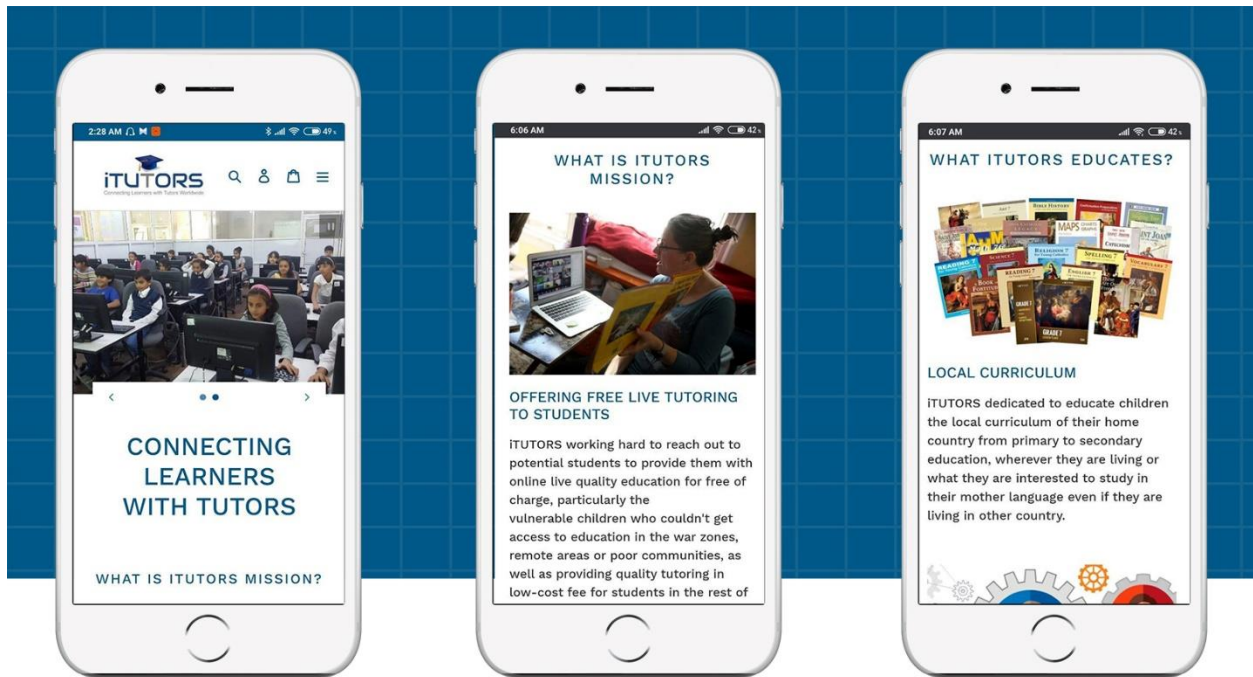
2:28 AM 49

iTUTORS
Connecting Learners with Tutors Worldwide

‹ ›

CONNECTING LEARNERS WITH TUTORS

WHAT IS ITUTORS MISSION?

6:06 AM 42

WHAT IS ITUTORS MISSION?

OFFERING FREE LIVE TUTORING TO STUDENTS

iTUTORS working hard to reach out to potential students to provide them with online live quality education for free of charge, particularly the vulnerable children who couldn't get access to education in the war zones, remote areas or poor communities, as well as providing quality tutoring in low-cost fee for students in the rest of

6:07 AM 42

WHAT ITUTORS EDUCATES?

BIBLE HISTORY
MAPS
RELIGION
SPELLING
READING
ENGLISH
GRADE 7

LOCAL CURRICULUM

iTUTORS dedicated to educate children the local curriculum of their home country from primary to secondary education, wherever they are living or what they are interested to study in their mother language even if they are living in other country.